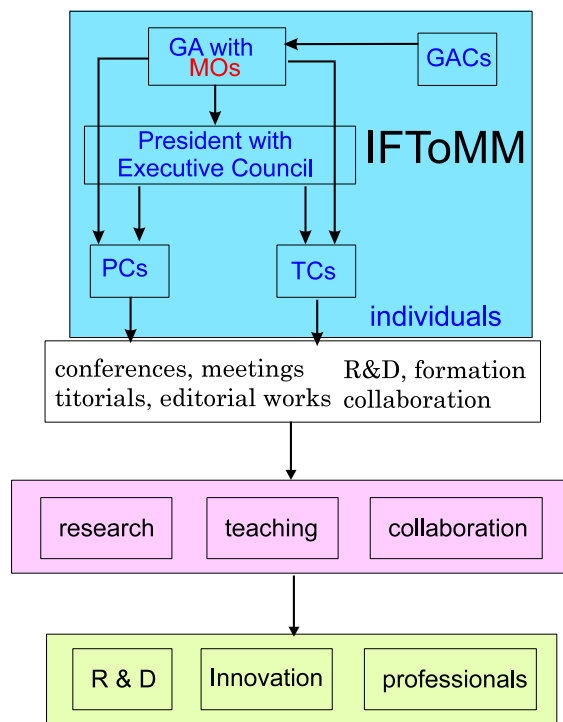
GA with MOs

GACs

President with Executive Council

IFToMM

PCs

TCs

individuals

conferences, meetings titorials, editorial works

R&D, formation collaboration

research

teaching

collaboration

R & D

Innovation

professionals